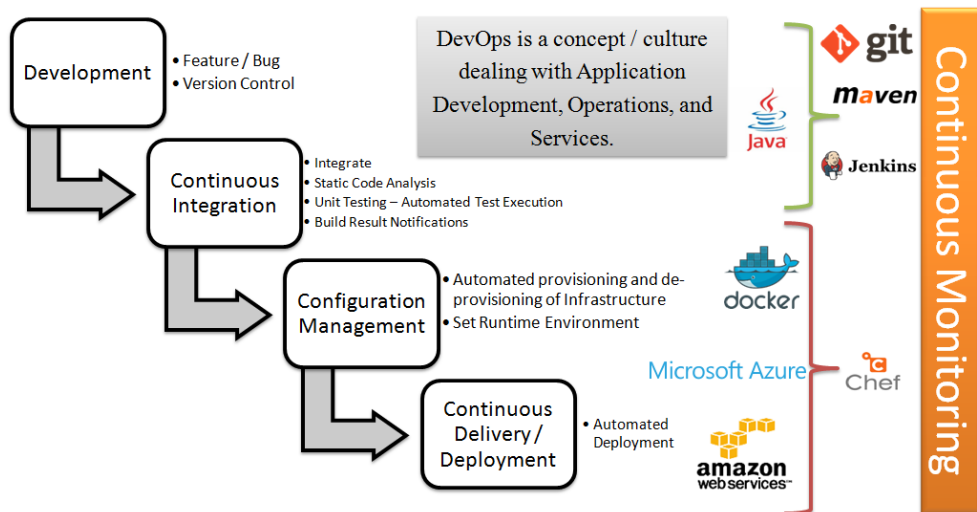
Development

• Feature / Bug
• Version Control

DevOps is a concept / culture dealing with Application Development, Operations, and Services.

git
maven
Java
Jenkins

Continuous Monitoring

Continuous Integration

• Integrate
• Static Code Analysis
• Unit Testing – Automated Test Execution
• Build Result Notifications

Configuration Management

• Automated provisioning and de-provisioning of Infrastructure
• Set Runtime Environment

docker

Microsoft Azure

Chef

Continuous Delivery / Deployment

• Automated Deployment

amazon web services™